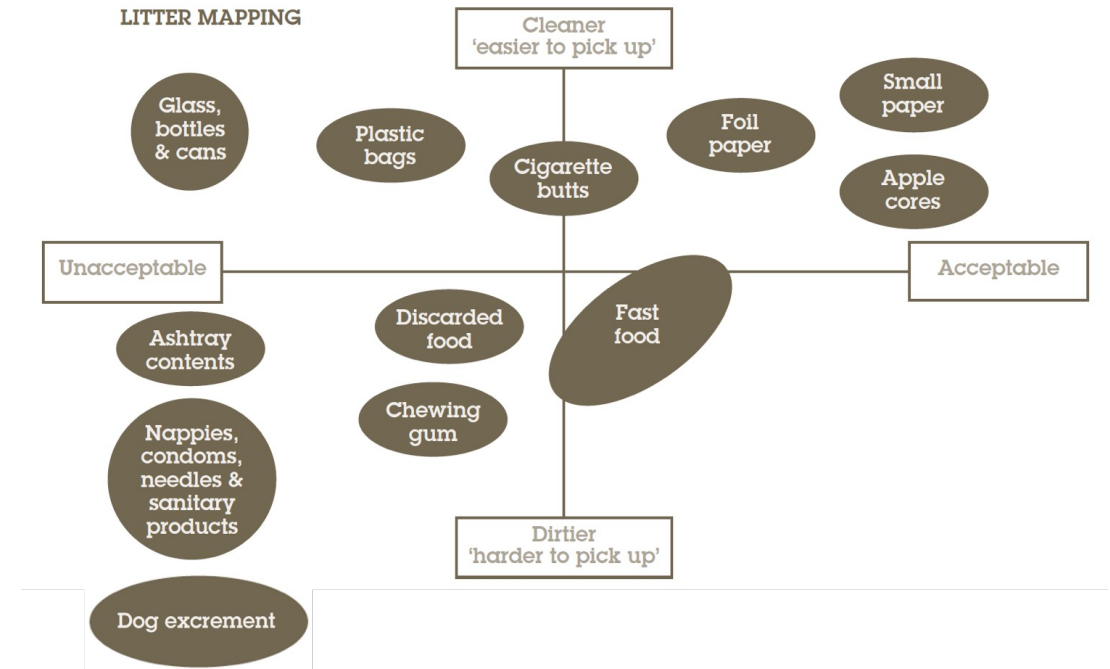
LITTER MAPPING

Cleaner
'easier to pick up'

Glass, bottles & cans

Plastic bags

Cigarette butts

Foil paper

Small paper

Apple cores

Unacceptable

Acceptable

Ashtray contents

Discarded food

Fast food

Chewing gum

Nappies, condoms, needles & sanitary products

Dirtier
'harder to pick up'

Dog excrement